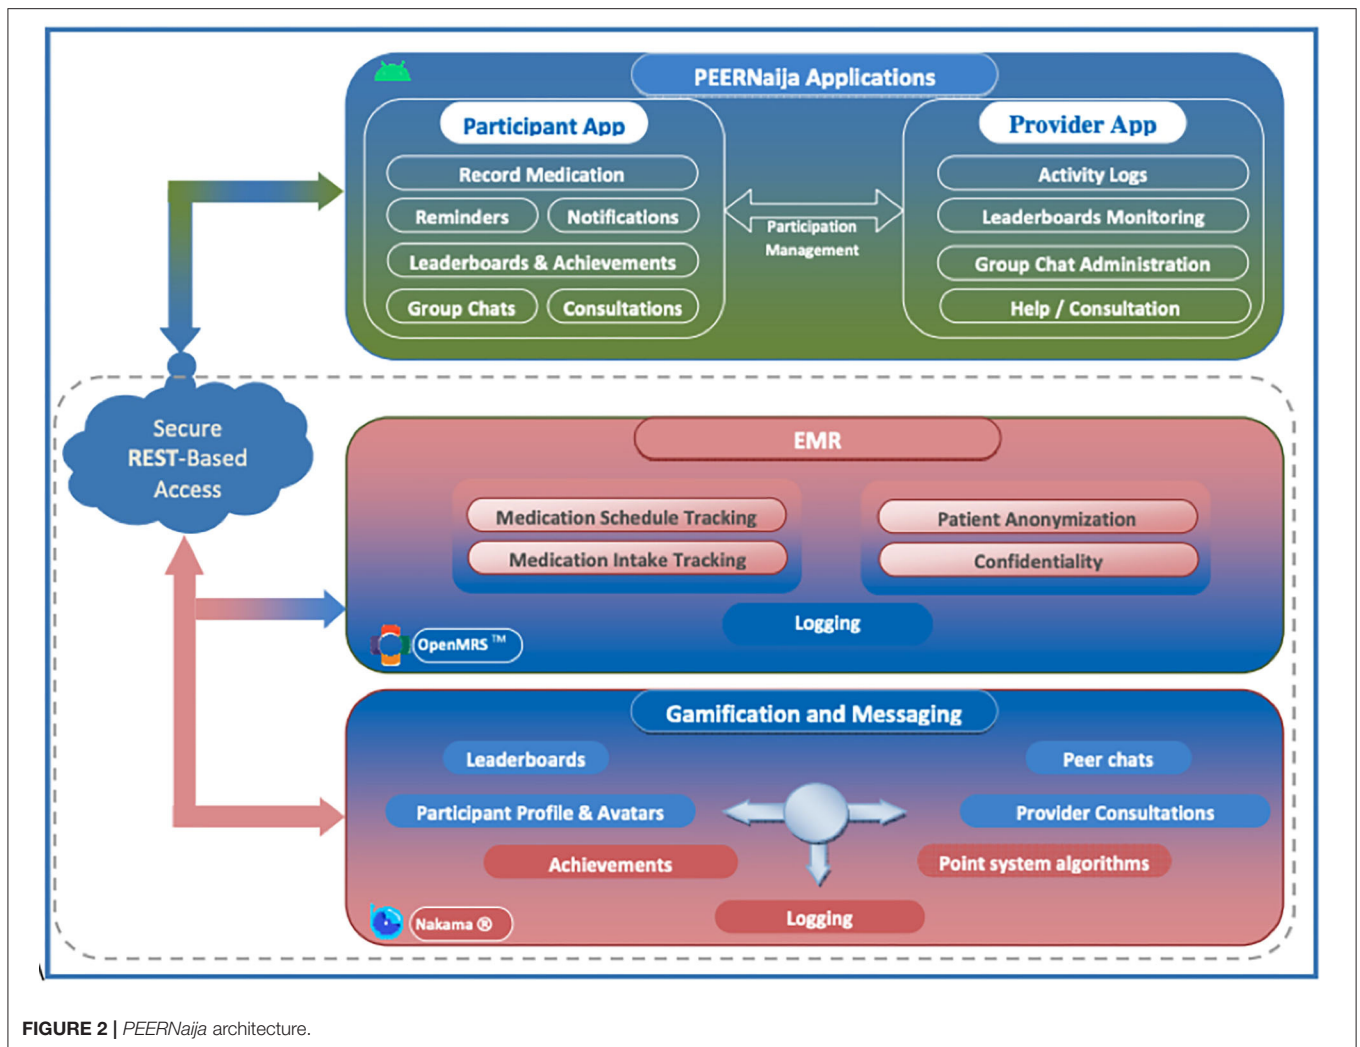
PEERNaija Applications

Participant App

Record Medication

Reminders

Notifications

Leaderboards & Achievements

Group Chats

Consultations

Participation Management

Provider App

Activity Logs

Leaderboards Monitoring

Group Chat Administration

Help / Consultation

Secure REST-Based Access

EMR

Medication Schedule Tracking

Medication Intake Tracking

Patient Anonymization

Confidentiality

Logging

OpenMRS ™

Gamification and Messaging

Leaderboards

Peer chats

Participant Profile & Avatars

Provider Consultations

Achievements

Point system algorithms

Logging

Nakama ®

FIGURE 2 | PEERNaija architecture.